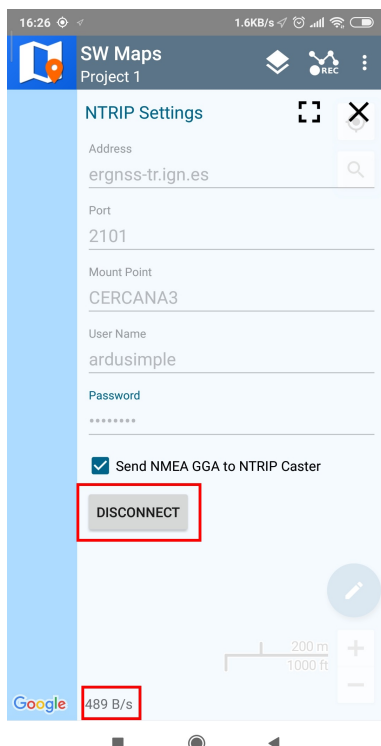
16:26

1.6KB/s

SW Maps
Project 1

REC

NTRIP Settings

Address
ergnss-tr.ign.es

Port
2101

Mount Point
CERCANA3

User Name
ardusimple

Password
••••••••

Send NMEA GGA to NTRIP Caster

DISCONNECT

200 m
1000 ft

Google

489 B/s